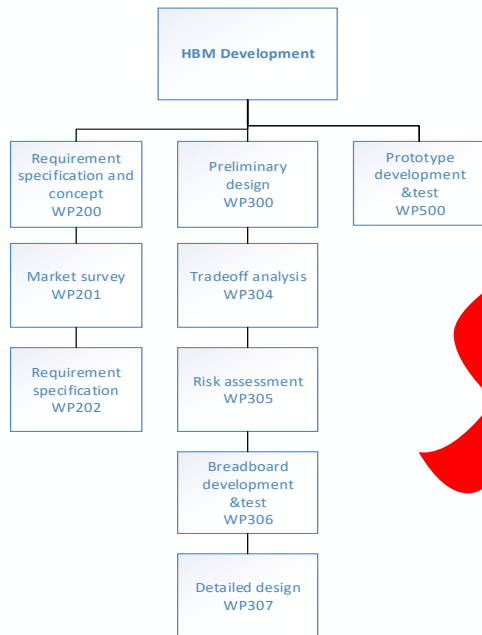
HBM Development

Requirement specification and concept
WP200

Market survey
WP201

Requirement specification
WP202

Preliminary design
WP300

Tradeoff analysis
WP304

Risk assessment
WP305

Breadboard development &test
WP306

Detailed design
WP307

Prototype development &test
WP500